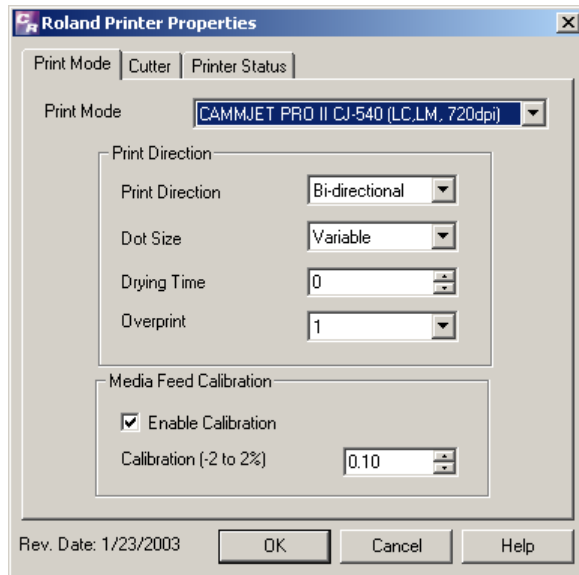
Roland Printer Properties

Print Mode | Cutter | Printer Status

Print Mode CAMMJET PRO II CJ-540 (LC,LM, 720dpi)

Print Direction

Print Direction Bi-directional

Dot Size Variable

Drying Time 0

Overprint 1

Media Feed Calibration

Enable Calibration

Calibration (-2 to 2%) 0.10

Rev. Date: 1/23/2003

OK

Cancel

Help